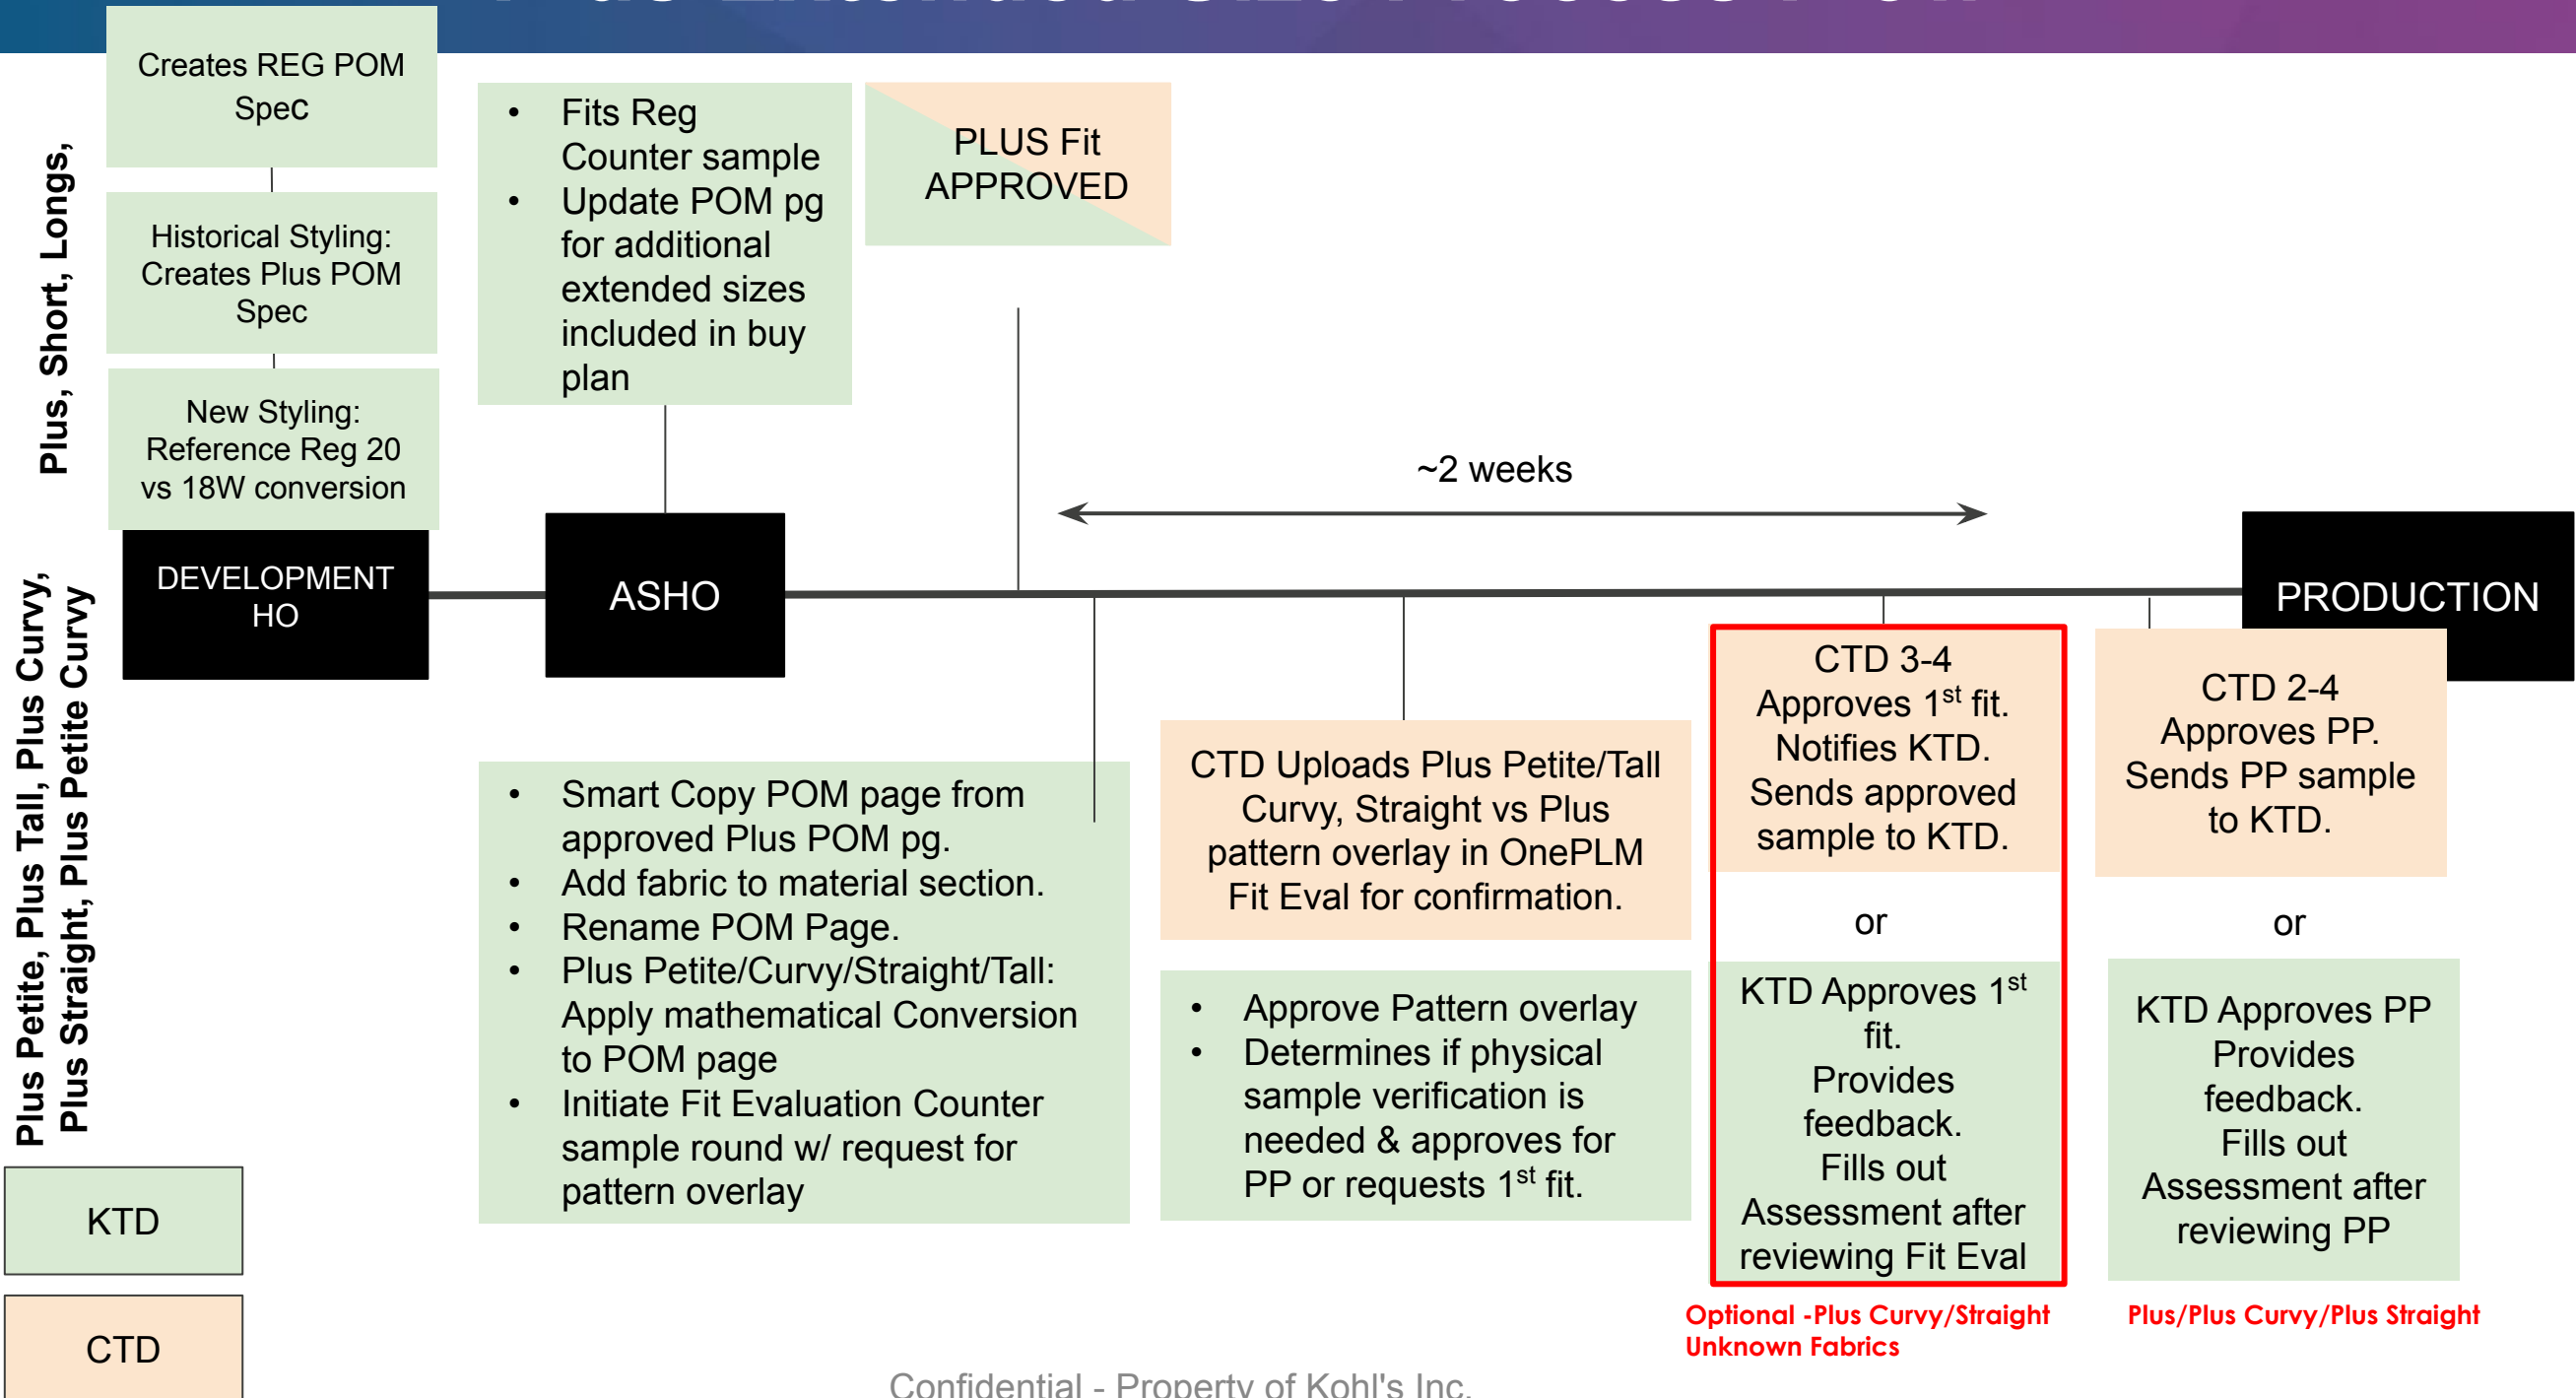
Plus, Short, Longs,

Creates REG POM Spec

Historical Styling: Creates Plus POM Spec

New Styling: Reference Reg 20 vs 18W conversion

• Fits Reg Counter sample
• Update POM pg for additional extended sizes included in buy plan

PLUS Fit APPROVED

~2 weeks

DEVELOPMENT HO

ASHO

PRODUCTION

Plus Petite, Plus Tall, Plus Curvy, Plus Straight, Plus Petite Curvy

• Smart Copy POM page from approved Plus POM pg.
• Add fabric to material section.
• Rename POM Page.
• Plus Petite/Curvy/Straight/Tall: Apply mathematical Conversion to POM page
• Initiate Fit Evaluation Counter sample round w/ request for pattern overlay

CTD Uploads Plus Petite/Tall Curvy, Straight vs Plus pattern overlay in OnePLM Fit Eval for confirmation.

• Approve Pattern overlay
• Determines if physical sample verification is needed & approves for PP or requests 1$^{st}$ fit.

CTD 3-4 Approves 1$^{st}$ fit. Notifies KTD. Sends approved sample to KTD.

or

KTD Approves 1$^{st}$ fit. Provides feedback. Fills out Assessment after reviewing Fit Eval

Optional -Plus Curvy/Straight Unknown Fabrics

CTD 2-4 Approves PP. Sends PP sample to KTD.

or

KTD Approves PP Provides feedback. Fills out Assessment after reviewing PP

Plus/Plus Curvy/Plus Straight

KTD

CTD

Confidential - Property of Kohl's Inc.